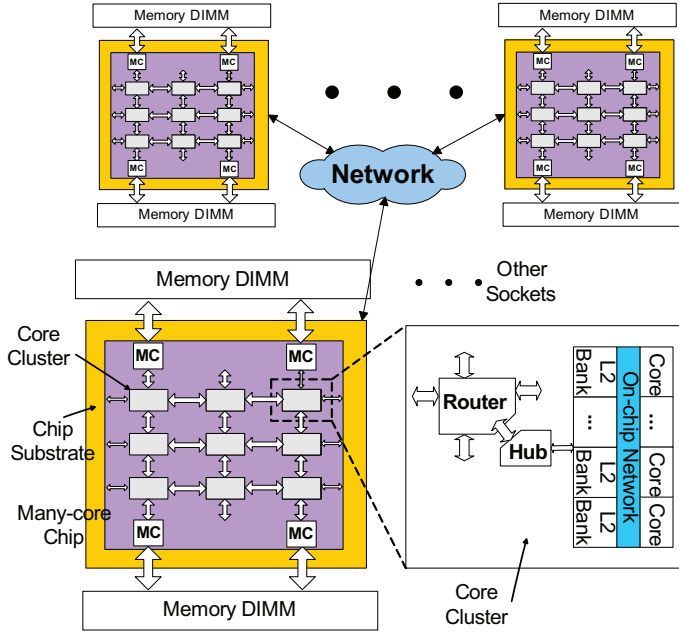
Memory DIMM

MC MC MC MC

Memory DIMM

Memory DIMM

MC MC MC MC

Memory DIMM

Network

Memory DIMM

Other Sockets

Core Cluster

MC

MC

Chip Substrate

Many-core Chip

MC

MC

Memory DIMM

Router

Hub

L2 Bank

...

L2 Bank

L2 Bank

On-chip Network

Core

...

Core

Core

Core Cluster